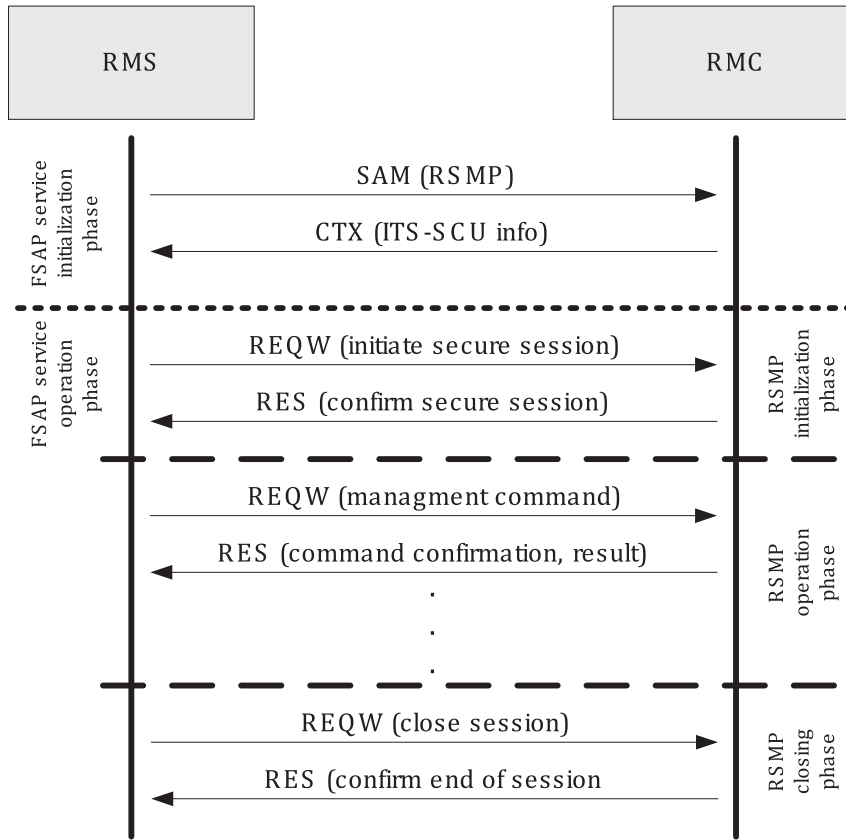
RMS

RMC

FSAP service initialization phase

SAM (RSMP)

CTX (ITS-SCU info)

FSAP service operation phase

REQW (initiate secure session)

RES (confirm secure session)

RSMP initialization phase

REQW (managment command)

RES (command confirmation, result)

.
.
.

RSMP operation phase

REQW (close session)

RES (confirm end of session

RSMP closing phase